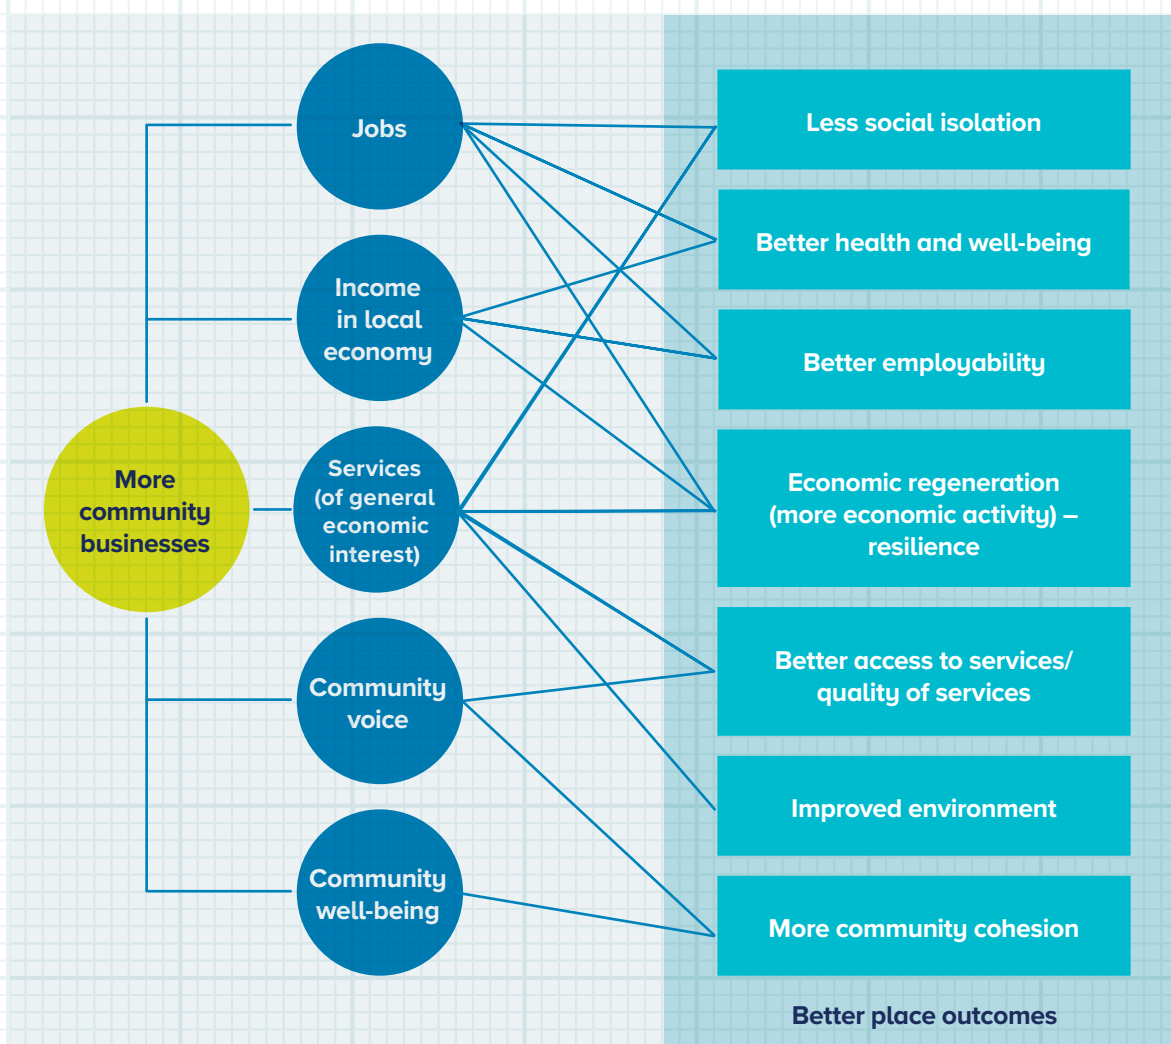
More community businesses

Jobs

Income in local economy

Services (of general economic interest)

Community voice

Community well-being

Less social isolation

Better health and well-being

Better employability

Economic regeneration (more economic activity) – resilience

Better access to services/ quality of services

Improved environment

More community cohesion

Better place outcomes